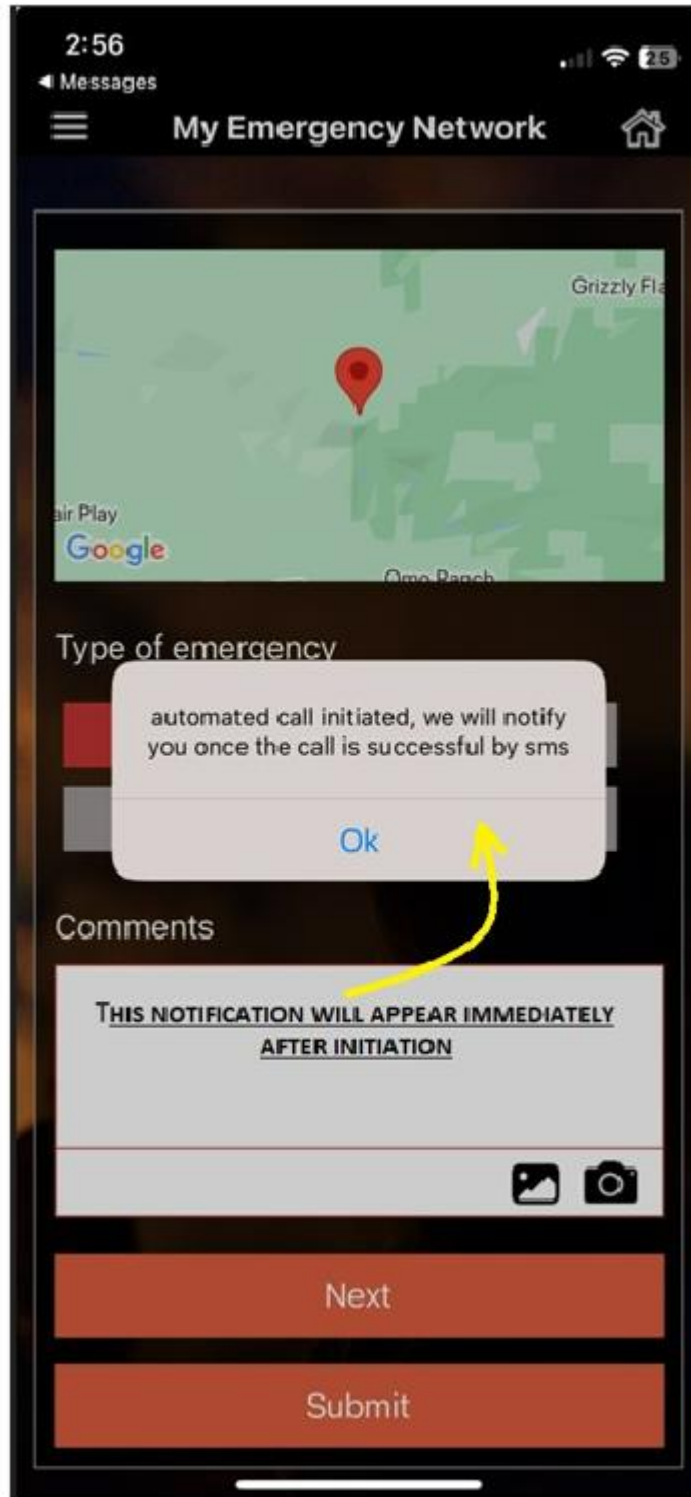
2:56
◀ Messages
25

My Emergency Network

Grizzly Fla
air Play
Google
Omo Ranch

Type of emergency

automated call initiated, we will notify you once the call is successful by sms

Ok

Comments

THIS NOTIFICATION WILL APPEAR IMMEDIATELY AFTER INITIATION

Next

Submit